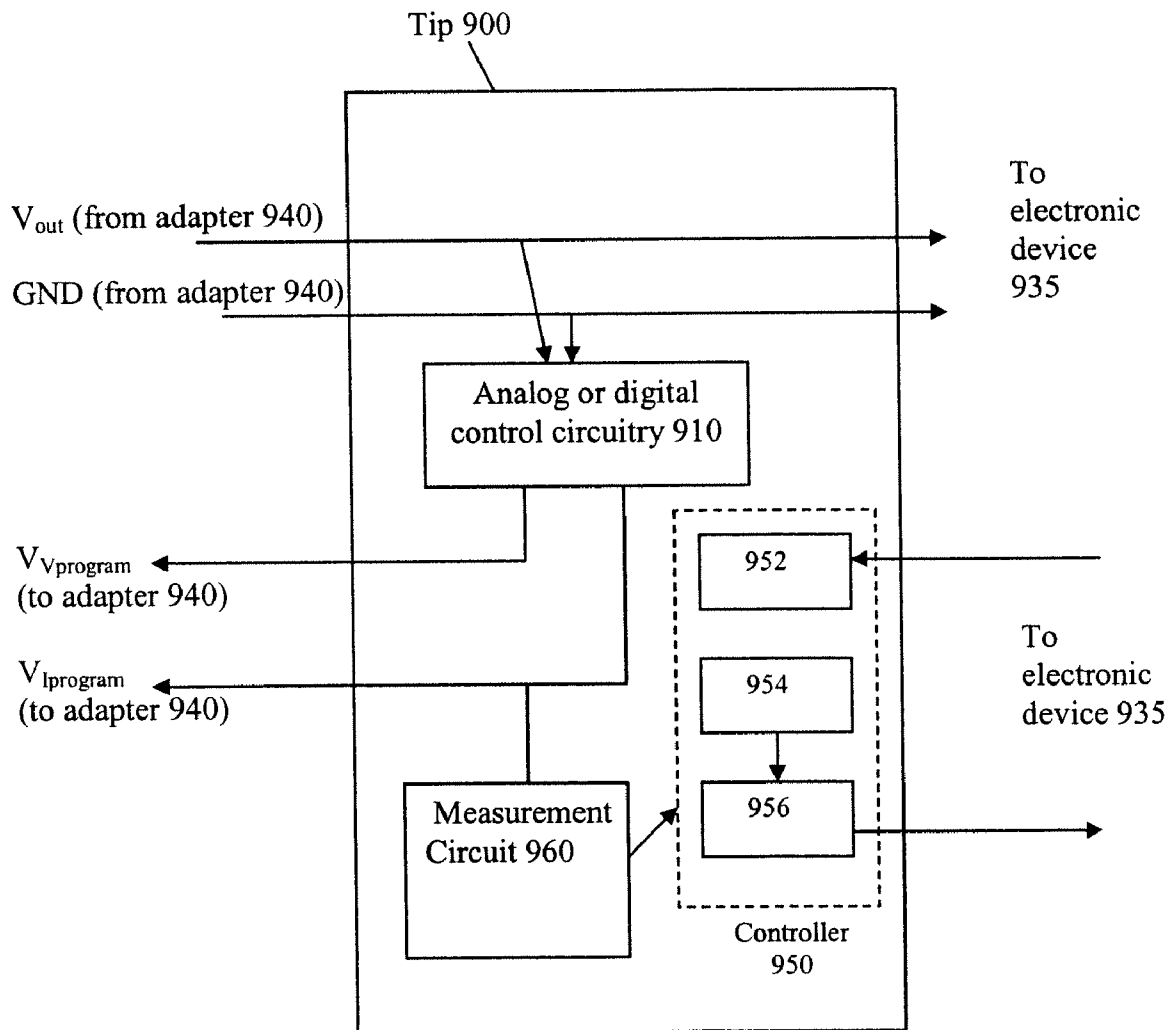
Tip 900

$V_{out}$ (from adapter 940)

GND (from adapter 940)

To electronic device 935

Analog or digital control circuitry 910

$V_{Vprogram}$ (to adapter 940)

$V_{Iprogram}$ (to adapter 940)

952

954

956

To electronic device 935

Measurement Circuit 960

Controller 950